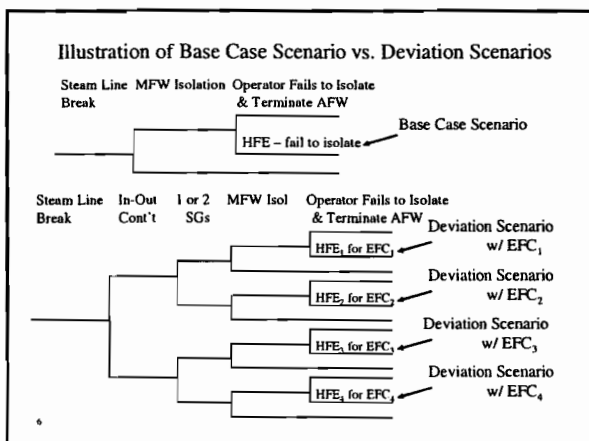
Illustration of Base Case Scenario vs. Deviation Scenarios

Steam Line Break

MFW Isolation

Operator Fails to Isolate & Terminate AFW

HFE – fail to isolate

Base Case Scenario

Steam Line Break

In-Out Cont't

1 or 2 SGs

MFW Isol

Operator Fails to Isolate & Terminate AFW

$HFE_1$ for $EFC_1$

Deviation Scenario w/ $EFC_1$

$HFE_2$ for $EFC_2$

Deviation Scenario w/ $EFC_2$

$HFE_3$ for $EFC_3$

Deviation Scenario w/ $EFC_3$

$HFE_4$ for $EFC_4$

Deviation Scenario w/ $EFC_4$

6